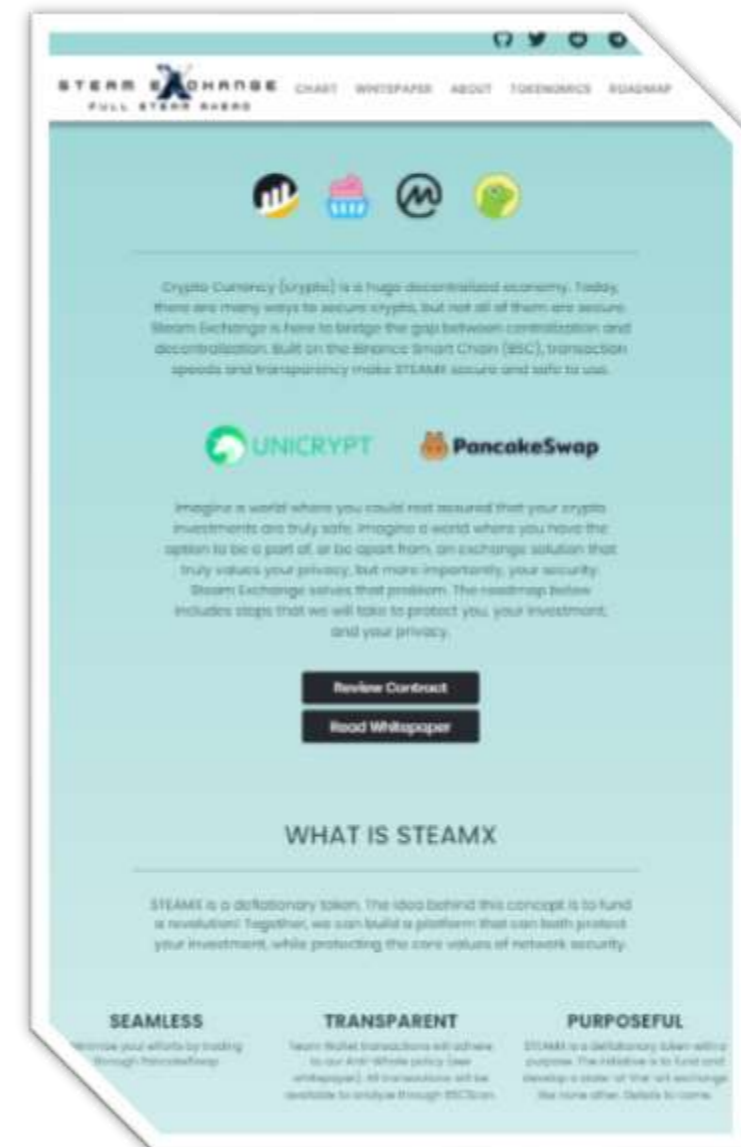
STEAM EXCHANGE
FULL STEAM AHEAD

CHART WHITEPAPER ABOUT TOKENOMICS ROADMAP

Crypto Currency (crypto) is a huge decentralized economy. Today, there are many ways to secure crypto, but not all of them are secure. Steam Exchange is here to bridge the gap between centralization and decentralization. Built on the Binance Smart Chain (BSC), transaction speeds and transparency make STEAMX secure and safe to use.

UNICRYPT

PancakeSwap

Imagine a world where you could rest assured that your crypto investments are truly safe. Imagine a world where you have the option to be a part of, or be apart from, an exchange solution that truly values your privacy, but more importantly, your security. Steam Exchange solves that problem. The roadmap below includes steps that we will take to protect you, your investment, and your privacy.

Review Contract

Read Whitepaper

WHAT IS STEAMX

STEAMX is a deflationary token. The idea behind this concept is to fund a revolution! Together, we can build a platform that can both protect your investment, while protecting the core values of network security.

SEAMLESS

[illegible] your efforts by trading through PancakeSwap.

TRANSPARENT

Team Wallet transactions will adhere to our Anti-Whale policy (see whitepaper). All transactions will be available to analyze through BSCScan.

PURPOSEFUL

STEAMX is a deflationary token with a purpose. The initiative is to fund and develop a state-of-the-art exchange like none other. Details to come.